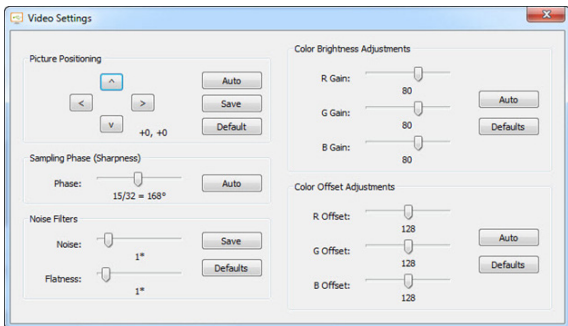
Video Settings

Picture Positioning

^

< >

v

+0, +0

Auto

Save

Default

Sampling Phase (Sharpness)

Phase:

15/32 = 168°

Auto

Noise Filters

Noise:

1*

Flatness:

1*

Save

Defaults

Color Brightness Adjustments

R Gain:

80

G Gain:

80

B Gain:

80

Auto

Defaults

Color Offset Adjustments

R Offset:

128

G Offset:

128

B Offset:

128

Auto

Defaults